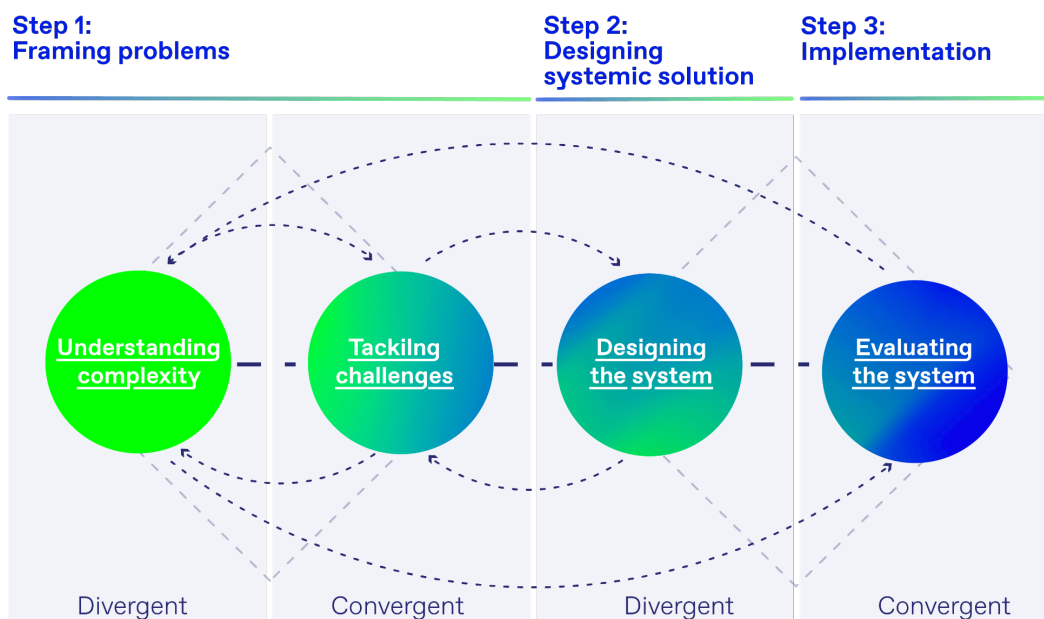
Step 1:
Framing problems

Step 2:
Designing systemic solution

Step 3:
Implementation

Understanding complexity

Tackilng challenges

Designing the system

Evaluating the system

Divergent

Convergent

Divergent

Convergent